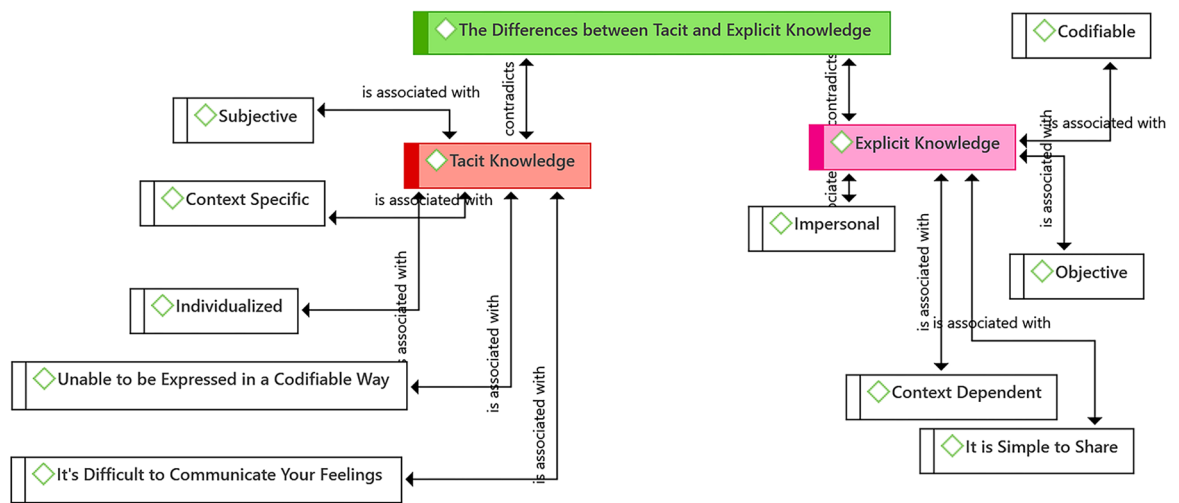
The Differences between Tacit and Explicit Knowledge

Codifiable

is associated with

contradicts

contradicts

Subjective

Tacit Knowledge

is associated with

Explicit Knowledge

is associated with

Context Specific

is associated with

ociate

Impersonal

is associated with

is associated with

Objective

Individualized

is associated with

is associated with

is associated with

Unable to be Expressed in a Codifiable Way

is associated with

Context Dependent

It is Simple to Share

It's Difficult to Communicate Your Feelings